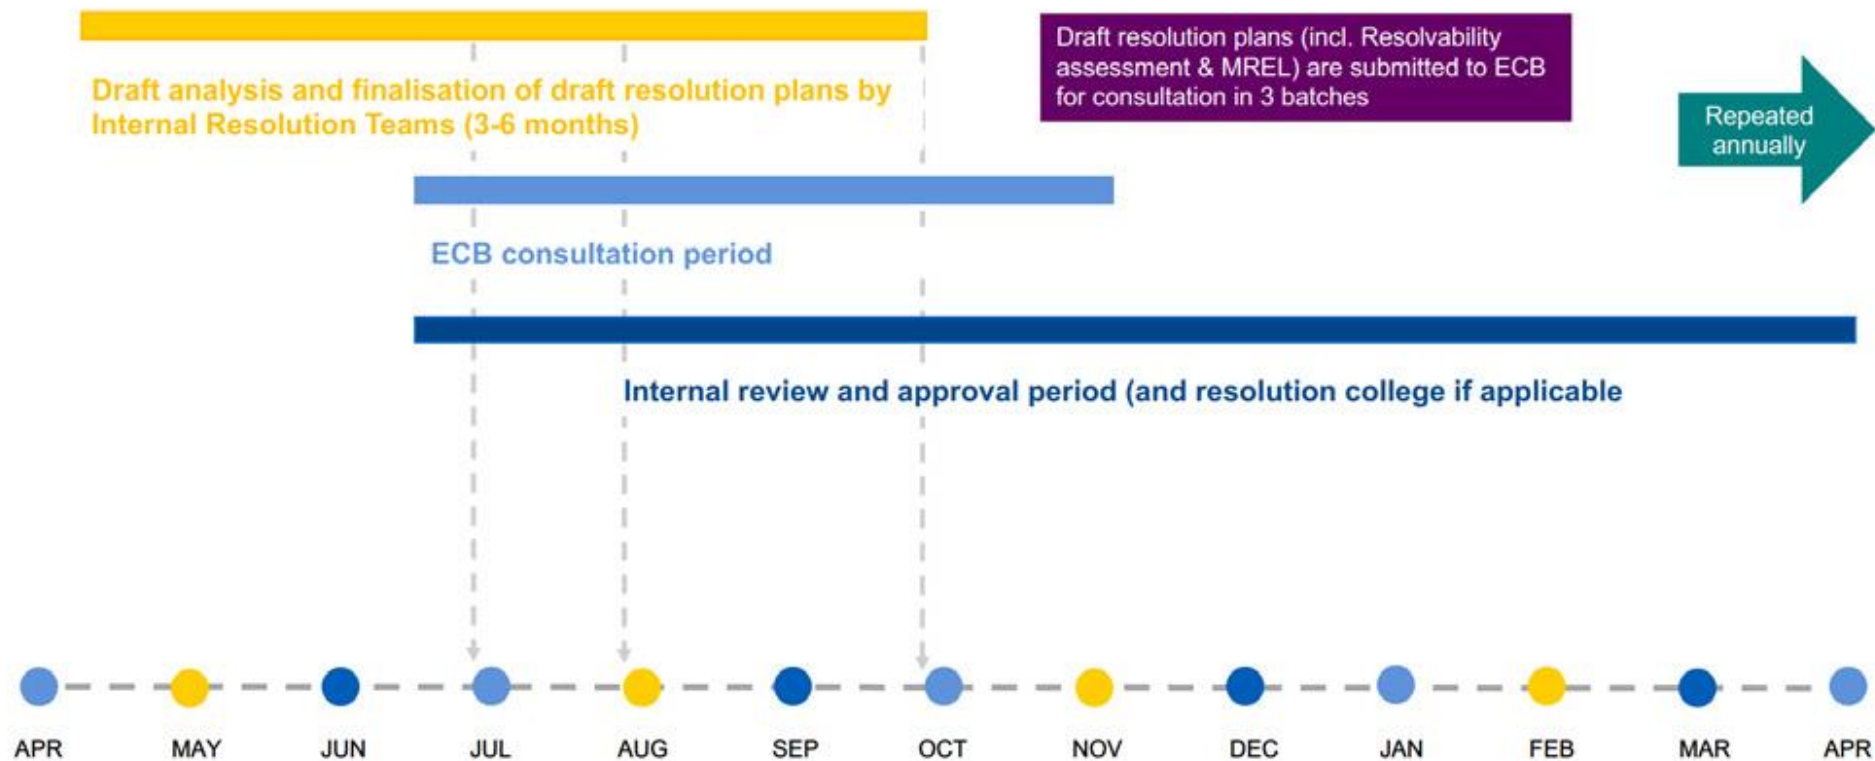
Draft analysis and finalisation of draft resolution plans by Internal Resolution Teams (3-6 months)

Draft resolution plans (incl. Resolvability assessment & MREL) are submitted to ECB for consultation in 3 batches

Repeated annually

ECB consultation period

Internal review and approval period (and resolution college if applicable

APR MAY JUN JUL AUG SEP OCT NOV DEC JAN FEB MAR APR